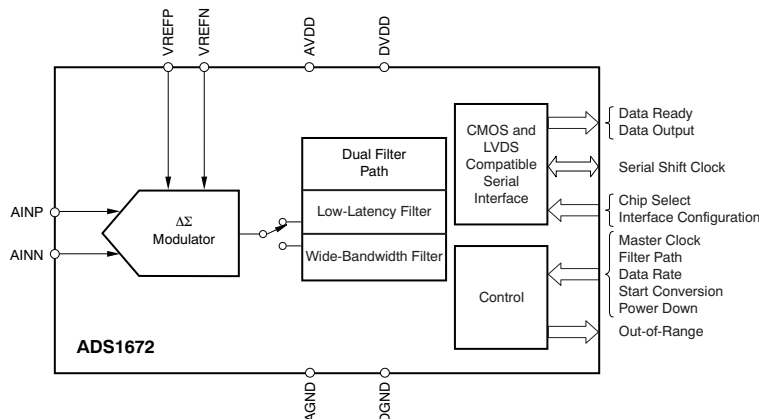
VREFP
VREFN
AVDD
DVDD

AINP
AINN

$\Delta\Sigma$ Modulator

Dual Filter Path

Low-Latency Filter

Wide-Bandwidth Filter

CMOS and LVDS Compatible Serial Interface

Control

Data Ready
Data Output

Serial Shift Clock

Chip Select
Interface Configuration

Master Clock
Filter Path
Data Rate
Start Conversion
Power Down

Out-of-Range

ADS1672

AGND
DGND